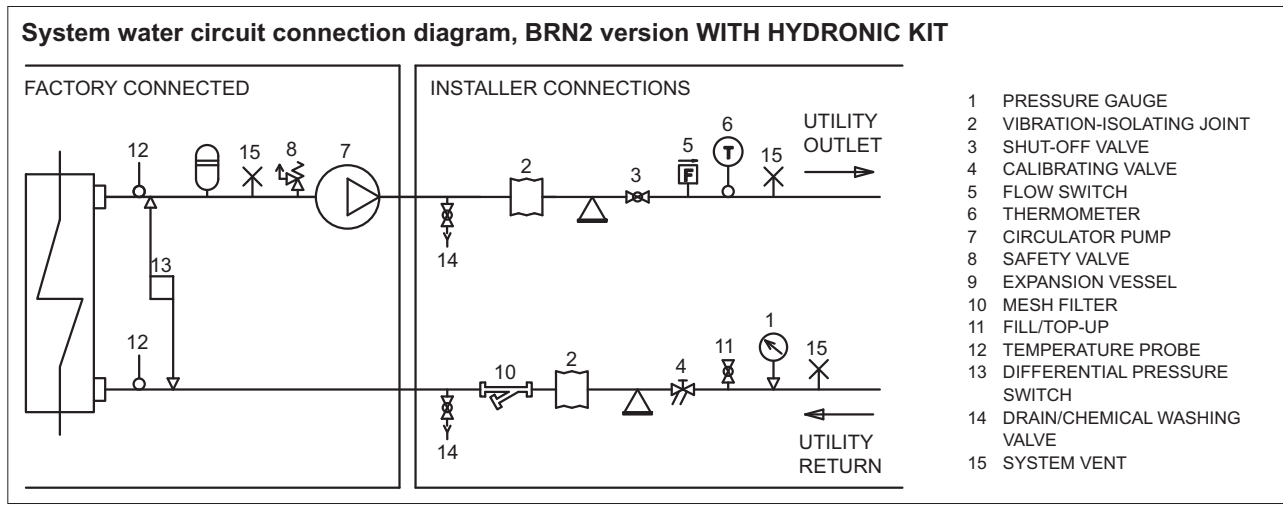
**System water circuit connection diagram, BRN2 version WITH HYDRONIC KIT**

FACTORY CONNECTED

12 15 8 7

13

12

INSTALLER CONNECTIONS

2 3 5 6 15 UTILITY OUTLET

14

10 2 4 11 1 15

14

UTILITY RETURN

1 PRESSURE GAUGE
2 VIBRATION-ISOLATING JOINT
3 SHUT-OFF VALVE
4 CALIBRATING VALVE
5 FLOW SWITCH
6 THERMOMETER
7 CIRCULATOR PUMP
8 SAFETY VALVE
9 EXPANSION VESSEL
10 MESH FILTER
11 FILL/TOP-UP
12 TEMPERATURE PROBE
13 DIFFERENTIAL PRESSURE SWITCH
14 DRAIN/CHEMICAL WASHING VALVE
15 SYSTEM VENT